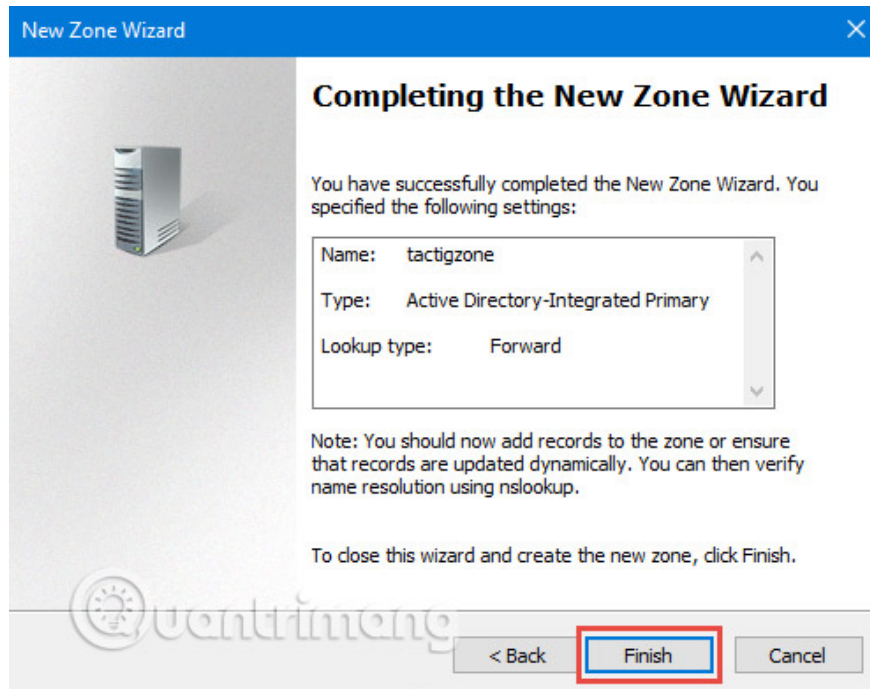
New Zone Wizard

Completing the New Zone Wizard

You have successfully completed the New Zone Wizard. You specified the following settings:

Name: tactigzone

Type: Active Directory-Integrated Primary

Lookup type: Forward

Note: You should now add records to the zone or ensure that records are updated dynamically. You can then verify name resolution using nslookup.

To close this wizard and create the new zone, click Finish.

Quantrimang

< Back

Finish

Cancel